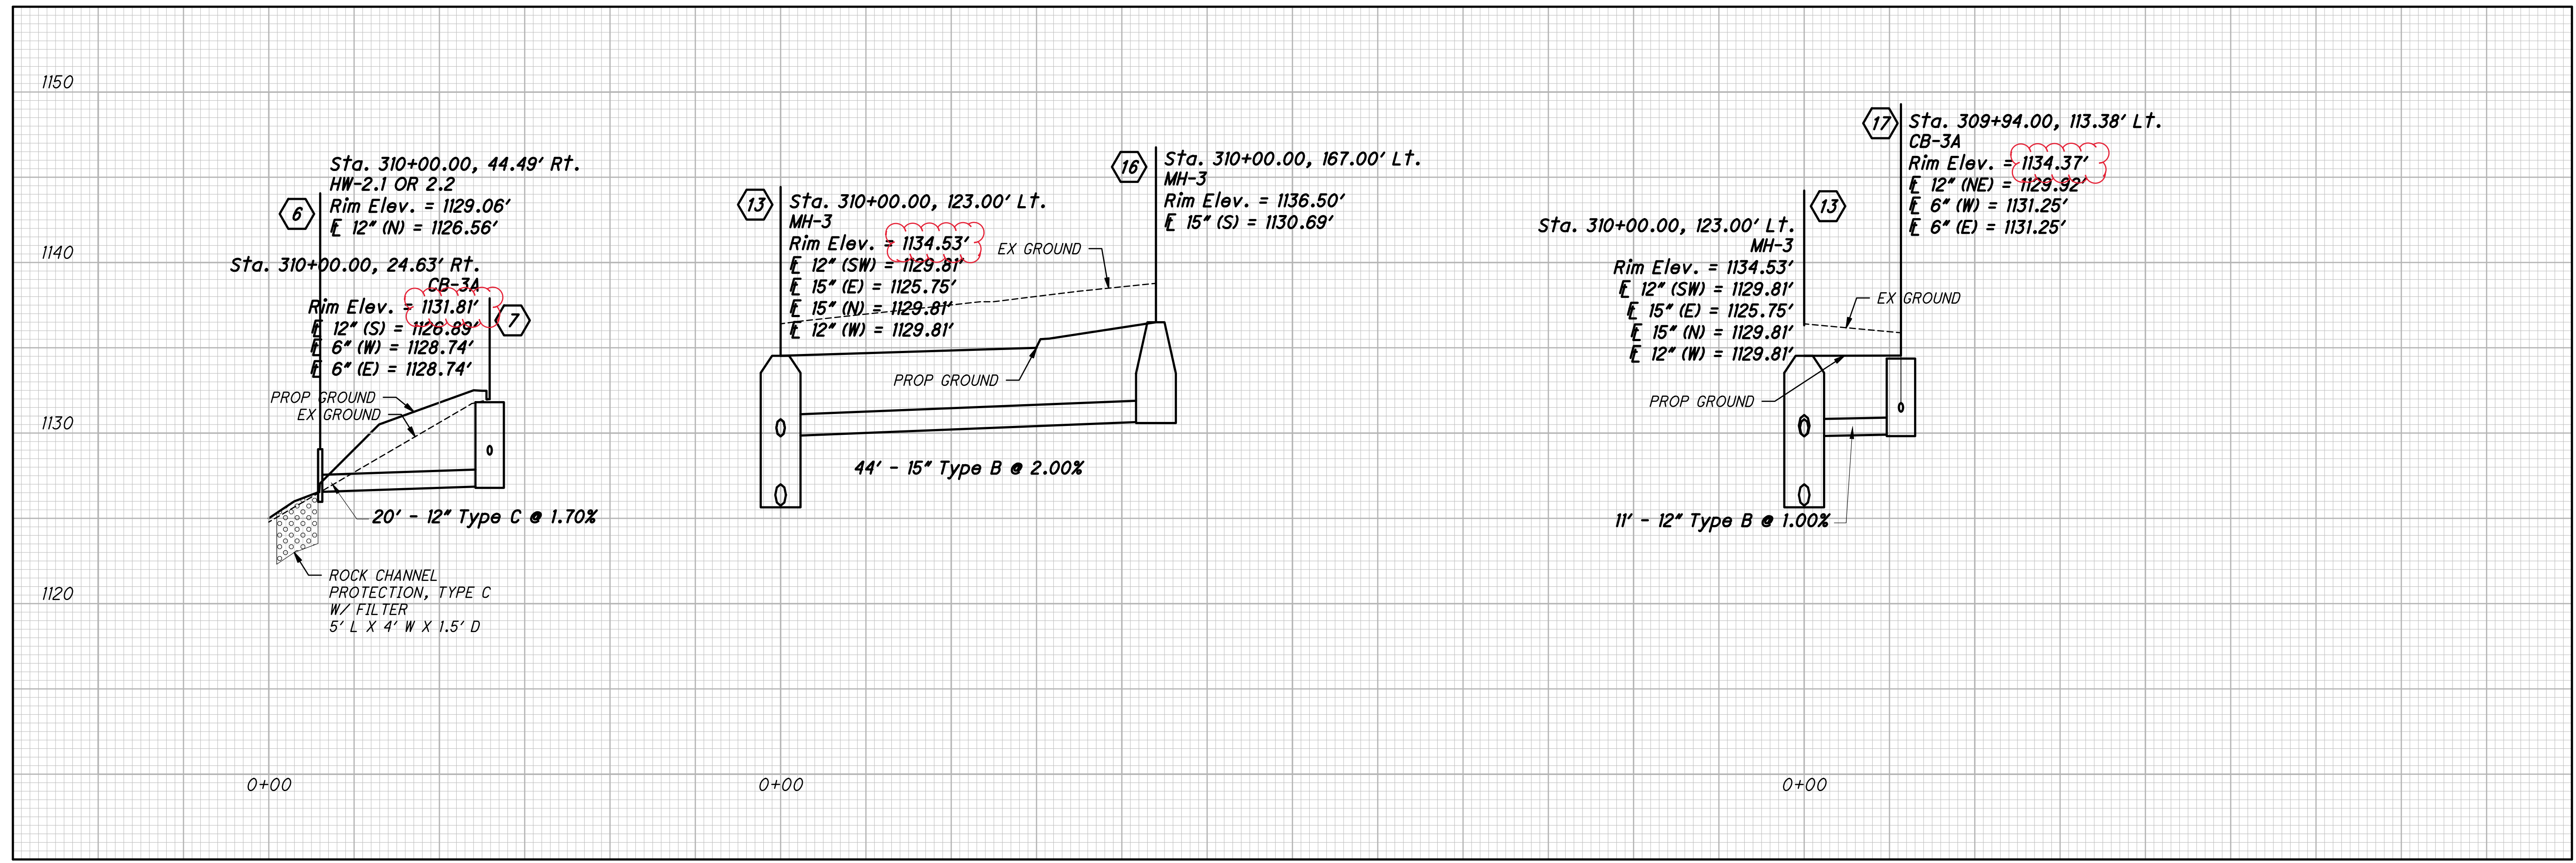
1150

1140

1130

1120

6
Sta. 310+00.00, 44.49' Rt.
HW-2.1 OR 2.2
Rim Elev. = 1129.06'
℄ 12" (N) = 1126.56'

Sta. 310+00.00, 24.63' Rt.
CB-3A
Rim Elev. = 1131.81'
℄ 12" (S) = 1126.89'
℄ 6" (W) = 1128.74'
℄ 6" (E) = 1128.74'
7

PROP GROUND
EX GROUND

20' - 12" Type C @ 1.70%

ROCK CHANNEL PROTECTION, TYPE C W/ FILTER 5' L X 4' W X 1.5' D

13
Sta. 310+00.00, 123.00' Lt.
MH-3
Rim Elev. = 1134.53'
℄ 12" (SW) = 1129.81'
℄ 15" (E) = 1125.75'
℄ 15" (N) = 1129.81'
℄ 12" (W) = 1129.81'

EX GROUND

16
Sta. 310+00.00, 167.00' Lt.
MH-3
Rim Elev. = 1136.50'
℄ 15" (S) = 1130.69'

PROP GROUND

44' - 15" Type B @ 2.00%

17
Sta. 309+94.00, 113.38' Lt.
CB-3A
Rim Elev. = 1134.37'
℄ 12" (NE) = 1129.92'
℄ 6" (W) = 1131.25'
℄ 6" (E) = 1131.25'

13
Sta. 310+00.00, 123.00' Lt.
MH-3
Rim Elev. = 1134.53'
℄ 12" (SW) = 1129.81'
℄ 15" (E) = 1125.75'
℄ 15" (N) = 1129.81'
℄ 12" (W) = 1129.81'

EX GROUND

PROP GROUND

11' - 12" Type B @ 1.00%

0+00

0+00

0+00